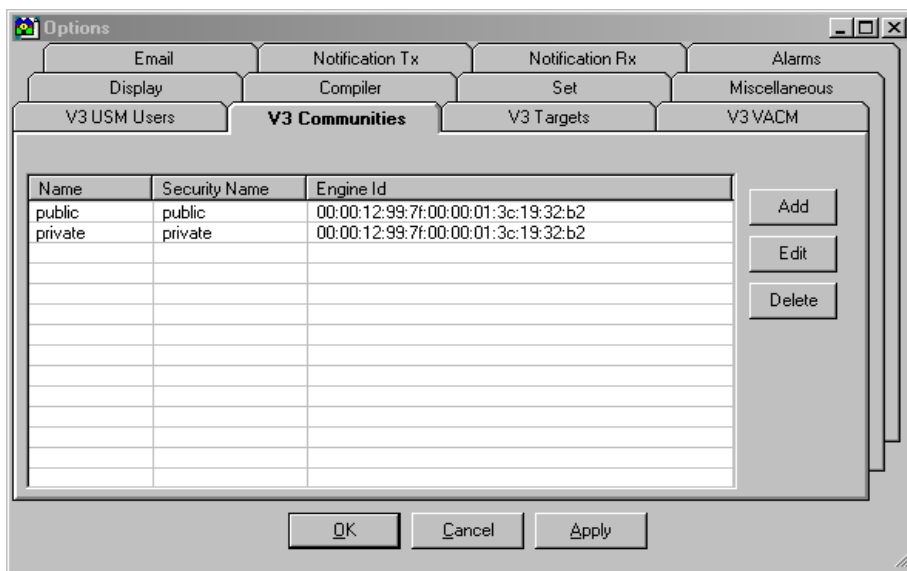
Options

Email | Notification Tx | Notification Rx | Alarms
Display | Compiler | Set | Miscellaneous
V3 USM Users | V3 Communities | V3 Targets | V3 VACM

| Name | Security Name | Engine Id |
|---|---|---|
| public | public | 00:00:12:99:7f:00:00:01:3c:19:32:b2 |
| private | private | 00:00:12:99:7f:00:00:01:3c:19:32:b2 |

Add
Edit
Delete

OK | Cancel | Apply